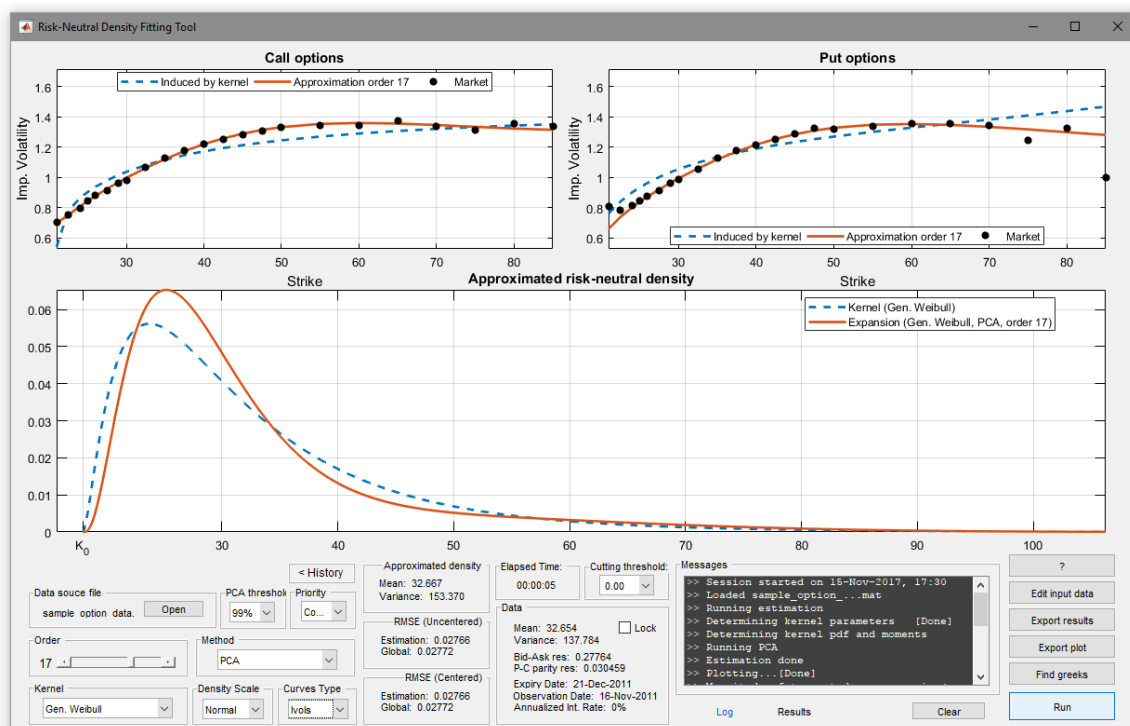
Risk-Neutral Density Fitting Tool

Call options

Induced by kernel
Approximation order 17
Market

Imp. Volatility

1.6
1.4
1.2
1
0.8
0.6

30 40 50 60 70 80

Strike

Put options

Imp. Volatility

1.6
1.4
1.2
1
0.8
0.6

Induced by kernel
Approximation order 17
Market

30 40 50 60 70 80

Strike

Approximated risk-neutral density

Kernel (Gen. Weibull)
Expansion (Gen. Weibull, PCA, order 17)

0.06
0.05
0.04
0.03
0.02
0.01
0

$K_0$ 30 40 50 60 70 80 90 100

< History

Data souce file
sample option data.
Open

PCA threshol
99%

Priority
Co...

Order
17

Method
PCA

Kernel
Gen. Weibull

Density Scale
Normal

Curves Type
Ivols

Approximated density
Mean: 32.667
Variance: 153.370

RMSE (Uncentered)
Estimation: 0.02766
Global: 0.02772

RMSE (Centered)
Estimation: 0.02766
Global: 0.02772

Elapsed Time:
00:00:05

Cutting threshold:
0.00

Data
Mean: 32.654
Variance: 137.784
Lock
Bid-Ask res: 0.27764
P-C parity res: 0.030459
Expiry Date: 21-Dec-2011
Observation Date: 16-Nov-2011
Annualized Int. Rate: 0%

Messages
>> Session started on 15-Nov-2017, 17:30
>> Loaded sample_option_...mat
>> Running estimation
>> Determining kernel parameters [Done]
>> Determining kernel pdf and moments
>> Running PCA
>> Estimation done
>> Plotting...[Done]

Log
Results
Clear

?
Edit input data
Export results
Export plot
Find greeks
Run